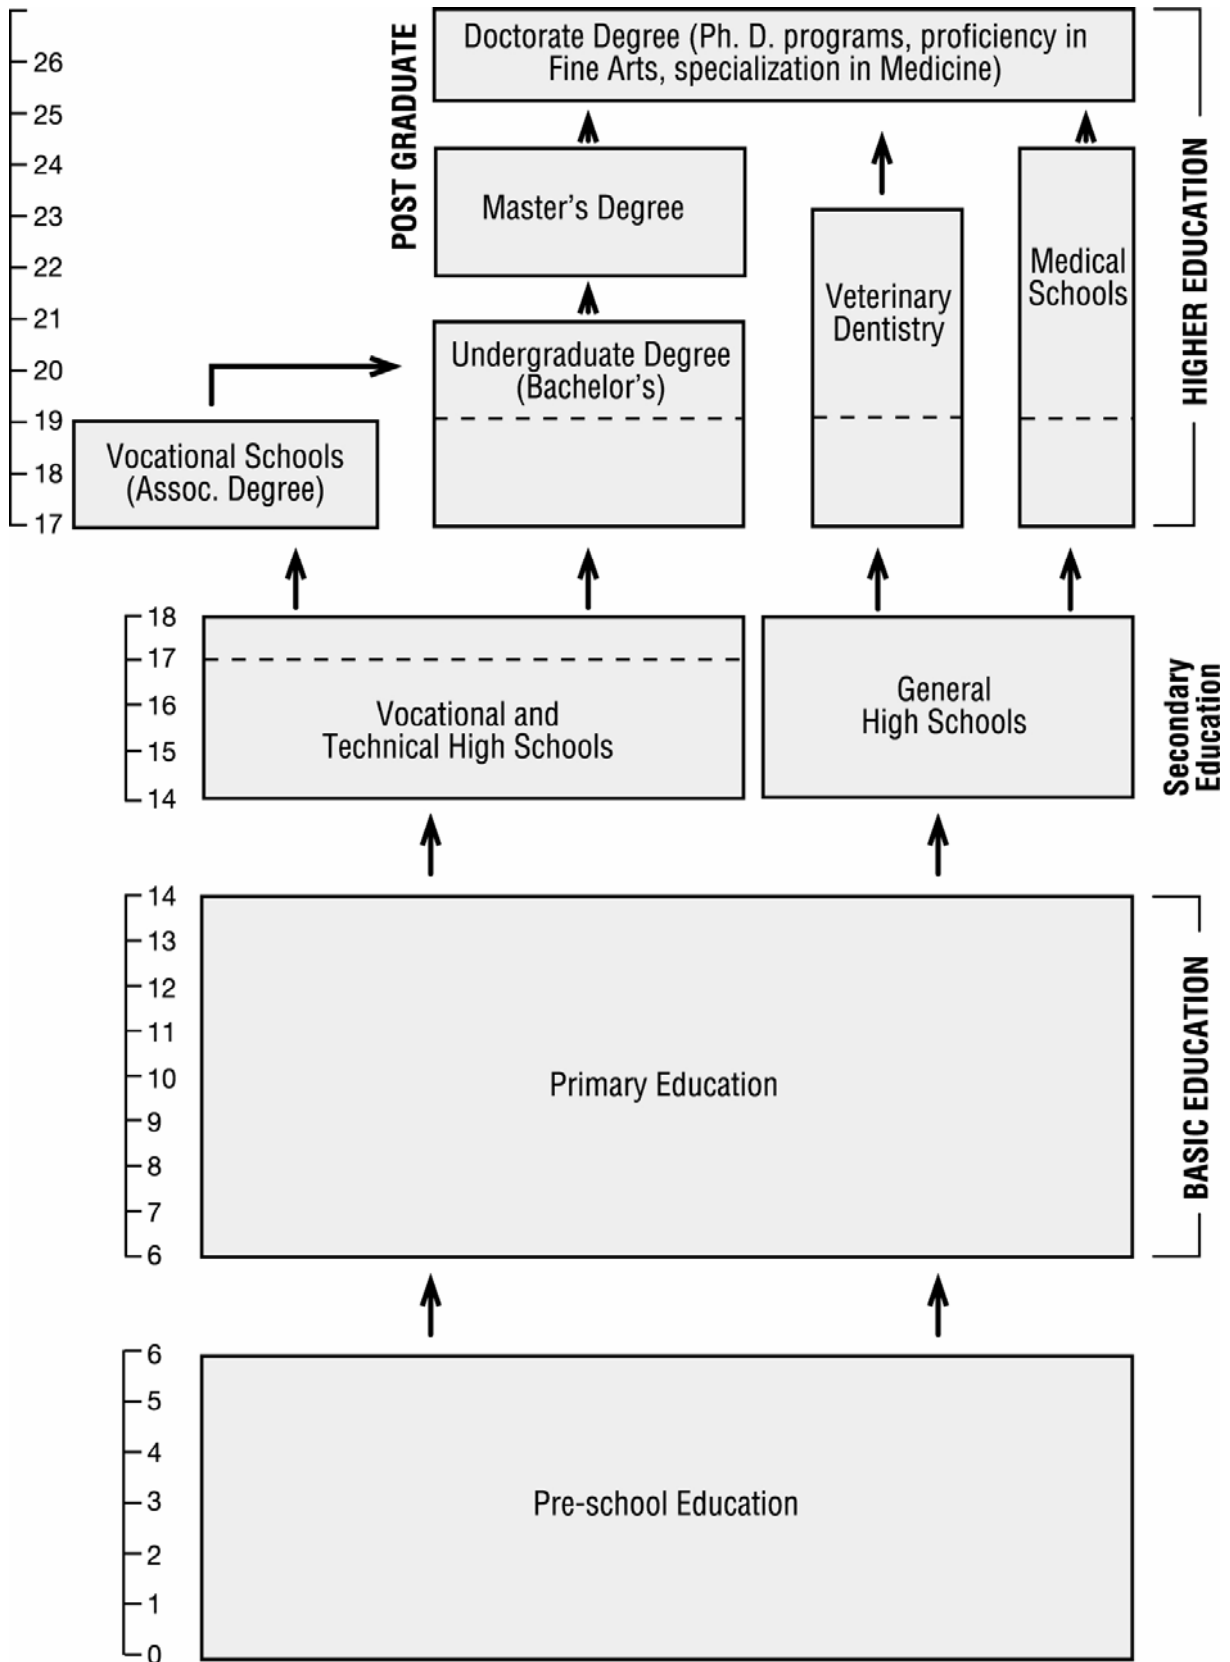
26
25
24
23
22
21
20
19
18
17

POST GRADUATE

Doctorate Degree (Ph. D. programs, proficiency in Fine Arts, specialization in Medicine)

Master's Degree

Veterinary Dentistry

Medical Schools

Undergraduate Degree (Bachelor's)

Vocational Schools (Assoc. Degree)

HIGHER EDUCATION

18
17
16
15
14

Vocational and Technical High Schools

General High Schools

Secondary Education

14
13
12
11
10
9
8
7
6

Primary Education

BASIC EDUCATION

6
5
4
3
2
1
0

Pre-school Education